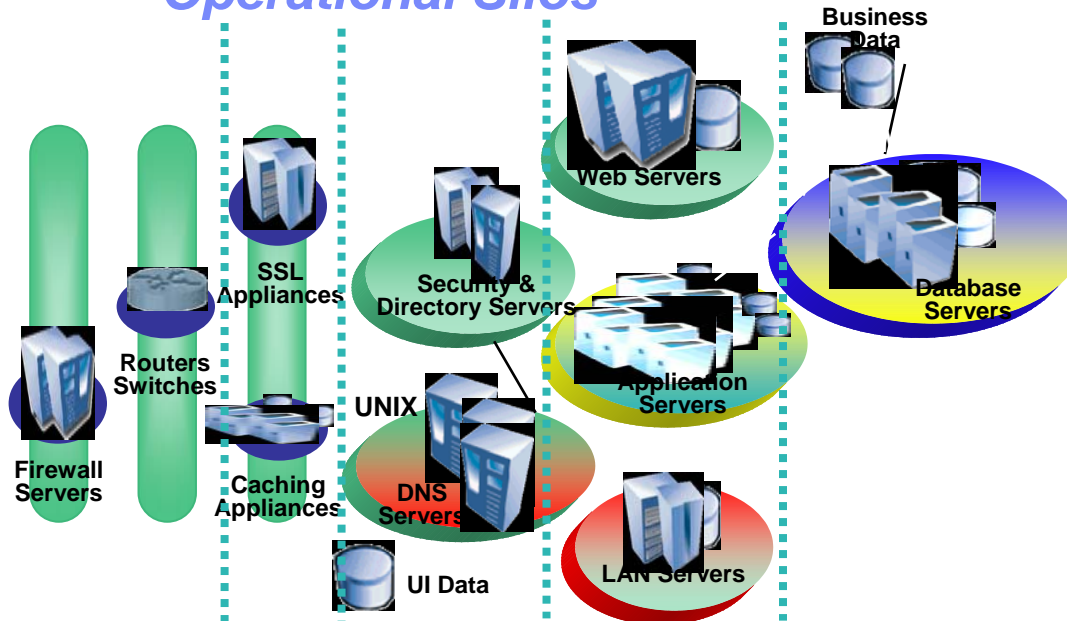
Operational Sites

Business Data

Web Servers

Database Servers

SSL Appliances

Security & Directory Servers

Routers Switches

Application Servers

UNIX

Firewall Servers

Caching Appliances

DNS Servers

LAN Servers

UI Data